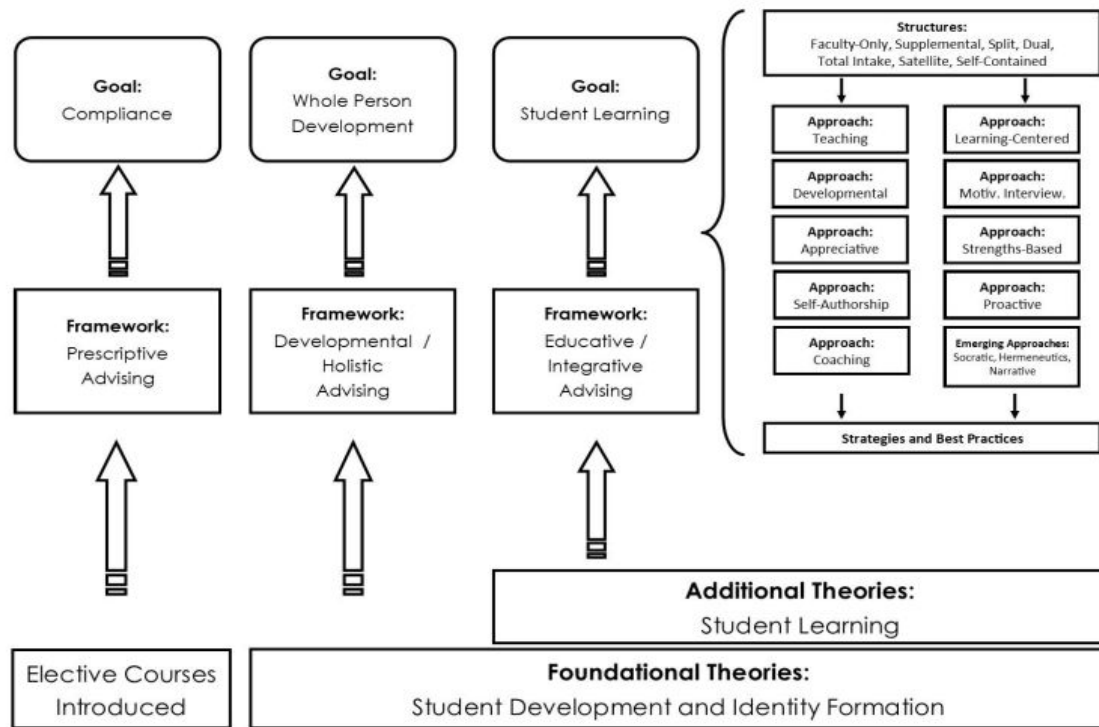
Goal:
Compliance

Goal:
Whole Person Development

Goal:
Student Learning

Structures:
Faculty-Only, Supplemental, Split, Dual, Total Intake, Satellite, Self-Contained

Approach:
Teaching

Approach:
Learning-Centered

Approach:
Developmental

Approach:
Motiv. Interview.

Approach:
Appreciative

Approach:
Strengths-Based

Approach:
Self-Authorship

Approach:
Proactive

Approach:
Coaching

Emerging Approaches:
Socratic, Hermeneutics, Narrative

Strategies and Best Practices

Framework:
Prescriptive Advising

Framework:
Developmental / Holistic Advising

Framework:
Educative / Integrative Advising

Additional Theories:
Student Learning

Elective Courses Introduced

Foundational Theories:
Student Development and Identity Formation